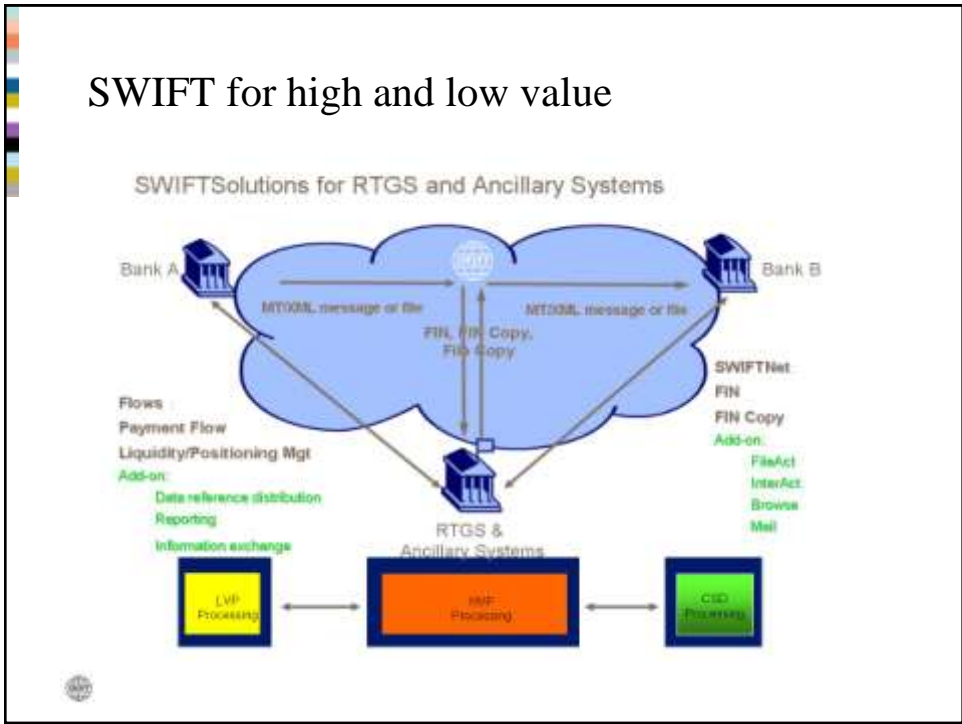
SWIFT for high and low value

SWIFTSolutions for RTGS and Ancillary Systems

Bank A

Bank B

MT/XML message or file

MT/XML message or file

FIN, FIN Copy, FIN Copy

SWIFTNet
FIN
FIN Copy
Add-on:
FileAct
InterAct
Browse
Mail

Flows :
Payment Flow
Liquidity/Positioning Mgt
Add-on:
Data reference distribution
Reporting
Information exchange

RTGS & Ancillary Systems

LVP Processing

HVP Processing

CSD Processing